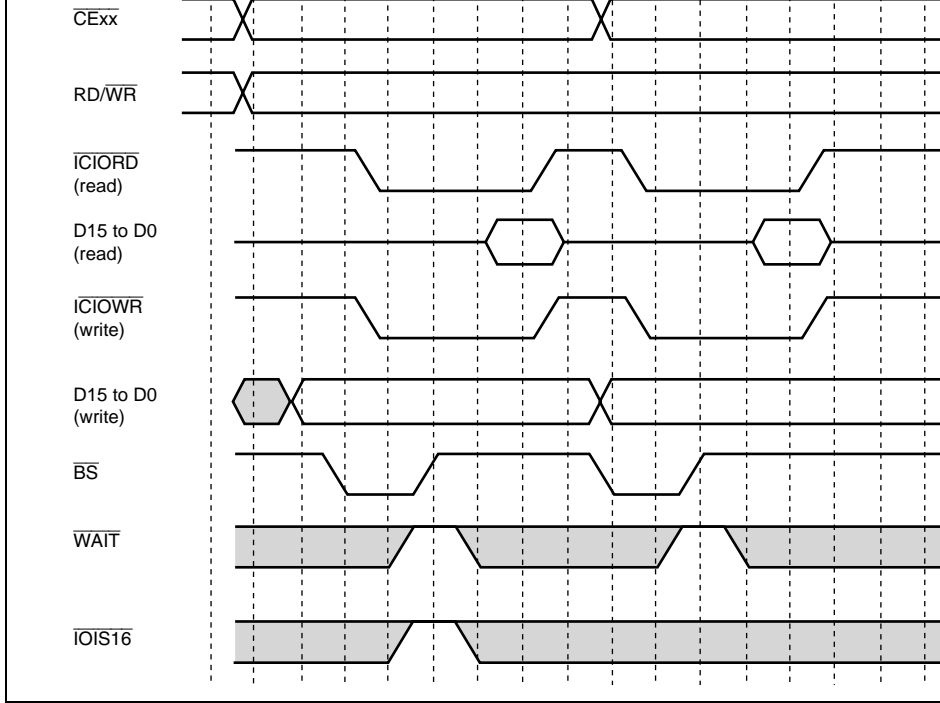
$\overline{\text{CExx}}$

RD/$\overline{\text{WR}}$

$\overline{\text{ICIORD}}$ (read)

D15 to D0 (read)

$\overline{\text{ICIOWR}}$ (write)

D15 to D0 (write)

$\overline{\text{BS}}$

$\overline{\text{WAIT}}$

$\overline{\text{IOIS16}}$